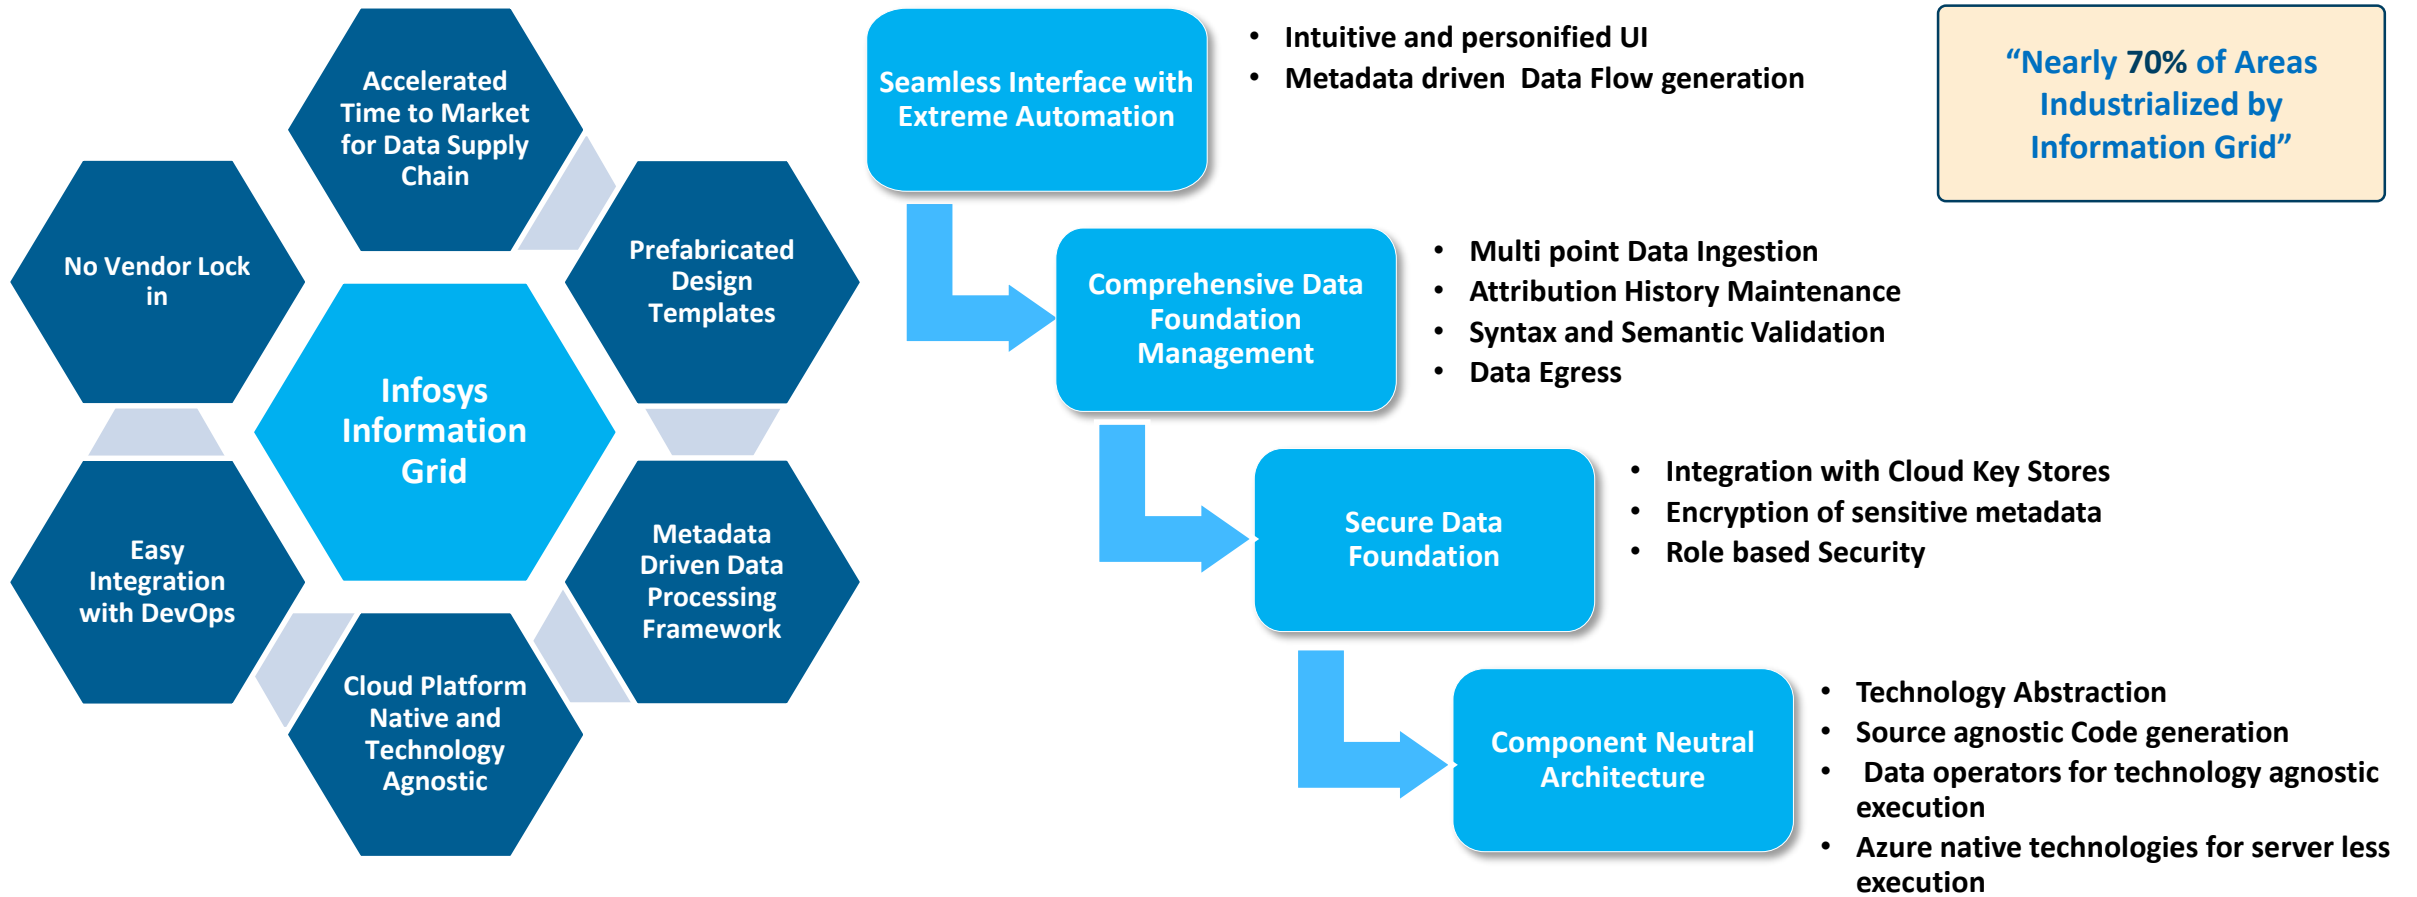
Accelerated Time to Market for Data Supply Chain

No Vendor Lock in

Prefabricated Design Templates

Infosys Information Grid

Easy Integration with DevOps

Metadata Driven Data Processing Framework

Cloud Platform Native and Technology Agnostic

Seamless Interface with Extreme Automation

- Intuitive and personified UI
- Metadata driven Data Flow generation

“Nearly 70% of Areas Industrialized by Information Grid”

Comprehensive Data Foundation Management

- Multi point Data Ingestion
- Attribution History Maintenance
- Syntax and Semantic Validation
- Data Egress

Secure Data Foundation

- Integration with Cloud Key Stores
- Encryption of sensitive metadata
- Role based Security

Component Neutral Architecture

- Technology Abstraction
- Source agnostic Code generation
- Data operators for technology agnostic execution
- Azure native technologies for server less execution